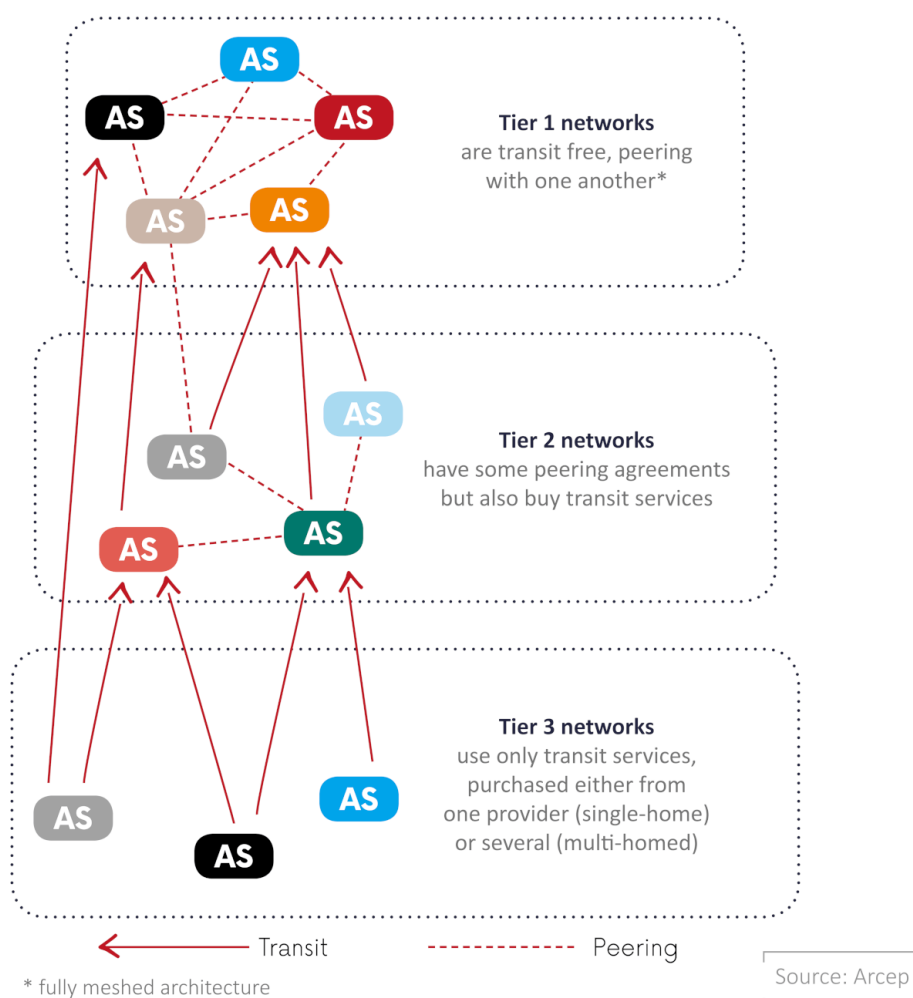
AS

AS

AS

AS

AS

Tier 1 networks
are transit free, peering with one another*

AS

AS

AS

AS

Tier 2 networks
have some peering agreements but also buy transit services

Tier 3 networks
use only transit services, purchased either from one provider (single-home) or several (multi-homed)

AS

AS

AS

Transit

Peering

* fully meshed architecture

Source: Arcep